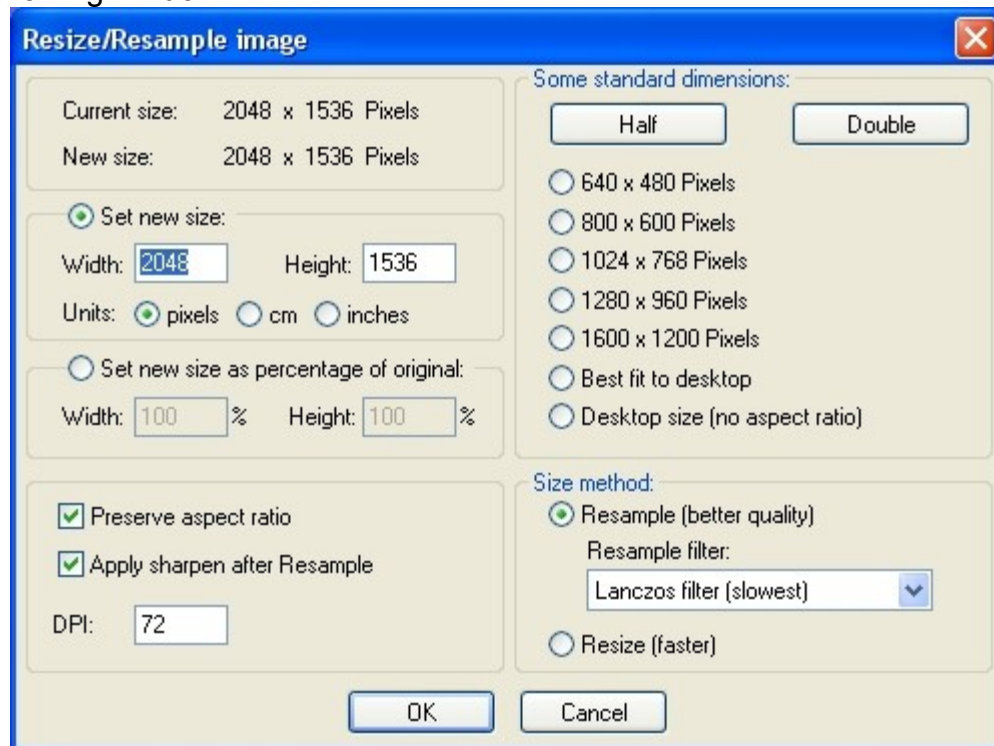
Resize/Resample image

Current size: 2048 x 1536 Pixels

New size: 2048 x 1536 Pixels

Set new size:

Width: 2048 Height: 1536

Units: pixels cm inches

Set new size as percentage of original:

Width: 100 % Height: 100 %

Preserve aspect ratio

Apply sharpen after Resample

DPI: 72

Some standard dimensions:

Half

Double

640 x 480 Pixels

800 x 600 Pixels

1024 x 768 Pixels

1280 x 960 Pixels

1600 x 1200 Pixels

Best fit to desktop

Desktop size (no aspect ratio)

Size method:

Resample (better quality)

Resample filter:

Lanczos filter (slowest)

Resize (faster)

OK

Cancel